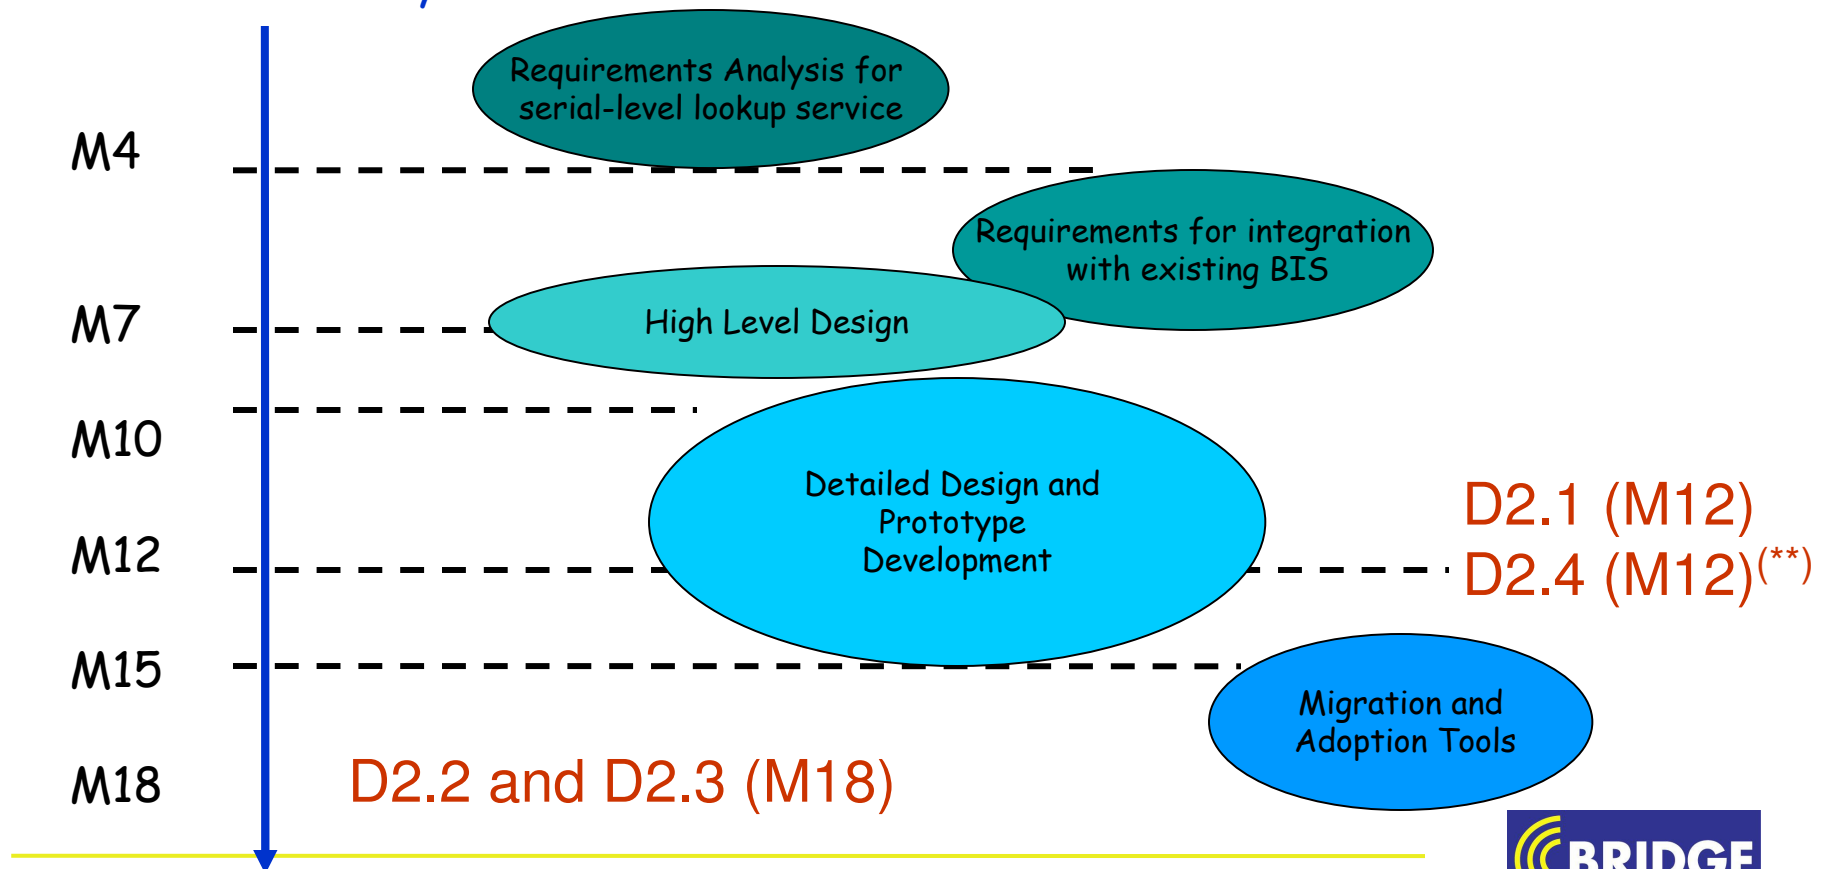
Requirements Analysis for serial-level lookup service

M4

Requirements for integration with existing BIS

M7

High Level Design

M10

Detailed Design and Prototype Development

D2.1 (M12)
D2.4 (M12)$^{(**)}$

M12

M15

Migration and Adoption Tools

M18

D2.2 and D2.3 (M18)

BRIDGE